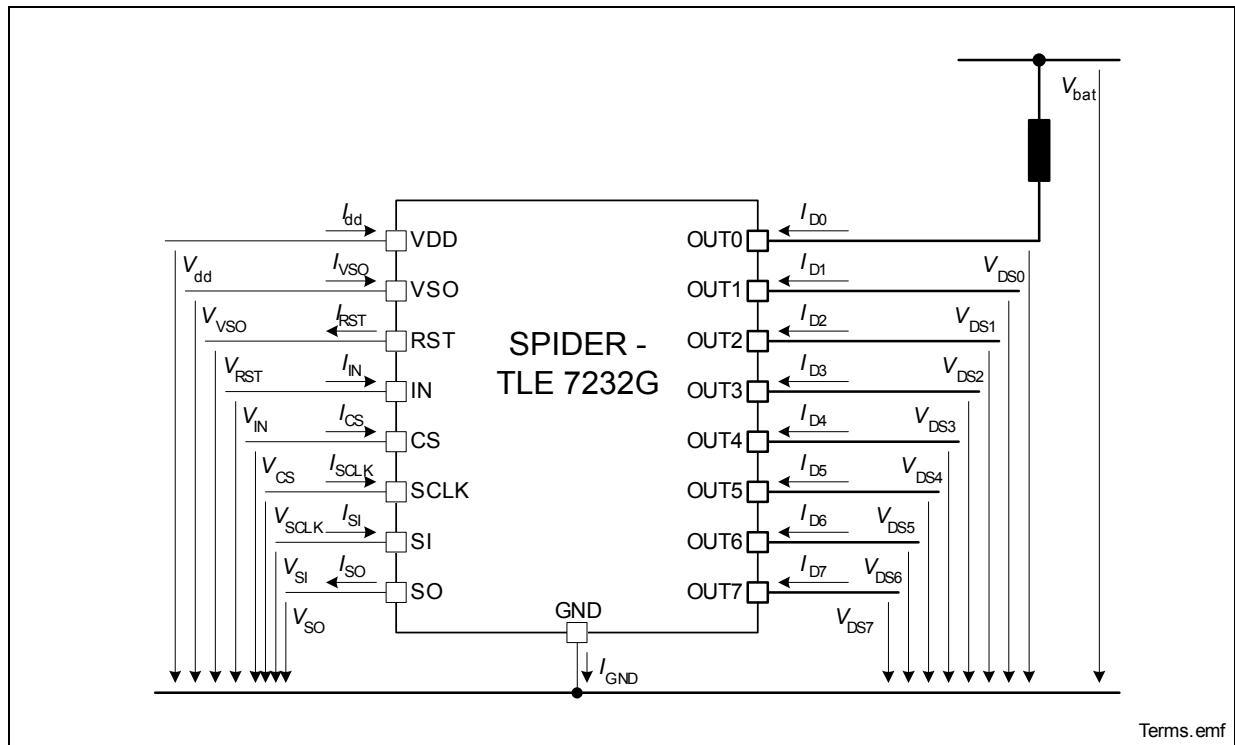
$V_{bat}$

$I_{dd}$ VDD
$V_{dd}$ $I_{VSO}$ VSO
$V_{VSO}$ $I_{RST}$ RST
$V_{RST}$ $I_{IN}$ IN
$V_{IN}$ $I_{CS}$ CS
$V_{CS}$ $I_{SCLK}$ SCLK
$V_{SCLK}$ $I_{SI}$ SI
$V_{SI}$ $I_{SO}$ SO
$V_{SO}$

SPIDER - TLE 7232G

$I_{D0}$ OUT0
$I_{D1}$ OUT1 $V_{DS0}$
$I_{D2}$ OUT2 $V_{DS1}$
$I_{D3}$ OUT3 $V_{DS2}$
$I_{D4}$ OUT4 $V_{DS3}$
$I_{D5}$ OUT5 $V_{DS4}$
$I_{D6}$ OUT6 $V_{DS5}$
$I_{D7}$ OUT7 $V_{DS6}$
$V_{DS7}$

GND
$I_{GND}$

Terms.emf